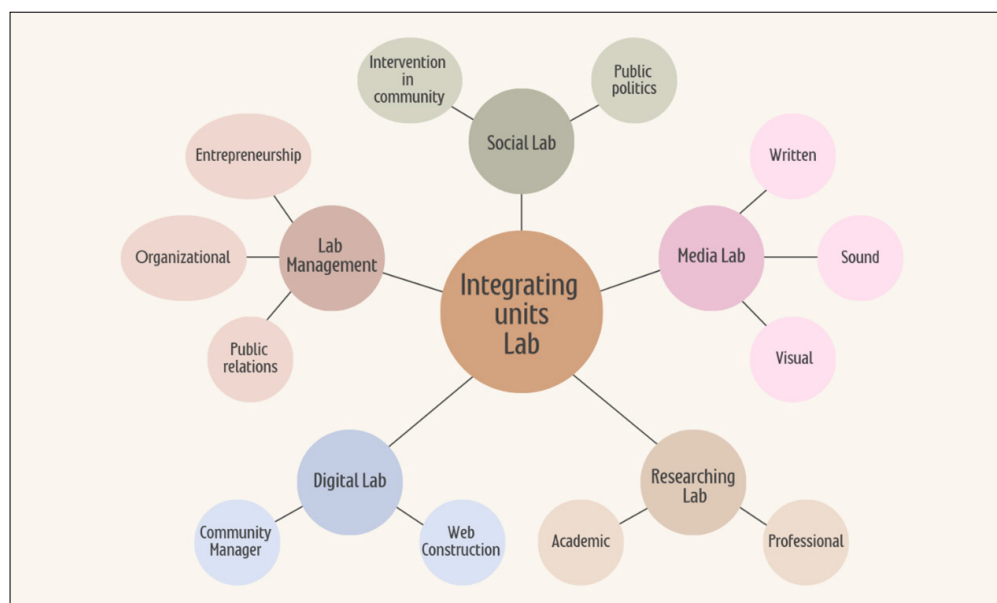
Intervention in community

Public politics

Social Lab

Entrepreneurship

Written

Organizational

Lab Management

Integrating units Lab

Media Lab

Sound

Public relations

Visual

Digital Lab

Researching Lab

Community Manager

Web Construction

Academic

Professional